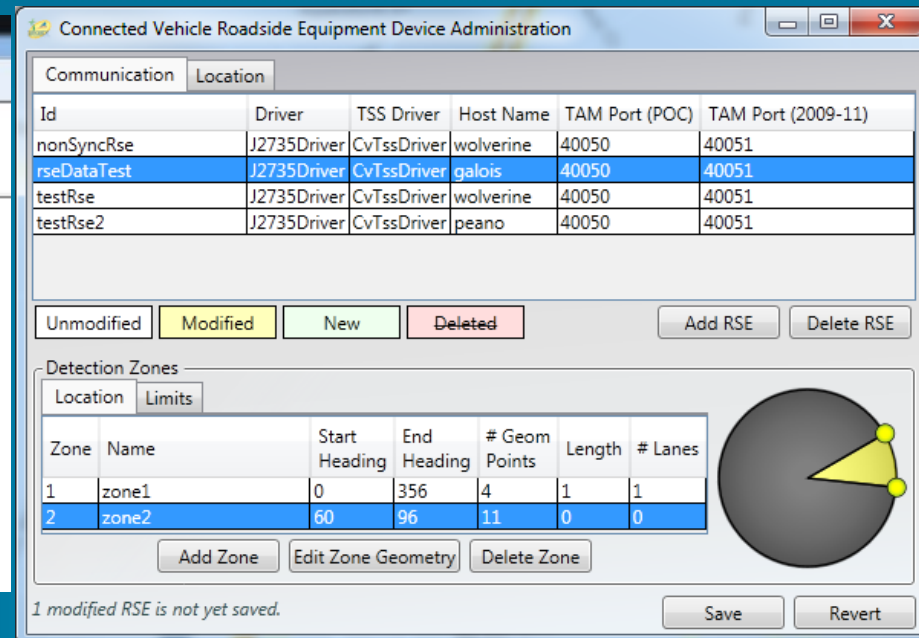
Connected Vehicle Roadside Equipment Device Administration

Communication | Location

| Id | Driver | TSS Driver | Host Name | TAM Port (POC) | TAM Port (2009-11) |
|---|---|---|---|---|---|
| nonSyncRse | J2735Driver | CvTssDriver | wolverine | 40050 | 40051 |
| rseDataTest | J2735Driver | CvTssDriver | galois | 40050 | 40051 |
| testRse | J2735Driver | CvTssDriver | wolverine | 40050 | 40051 |
| testRse2 | J2735Driver | CvTssDriver | peano | 40050 | 40051 |

Unmodified | Modified | New | ~~Deleted~~

Add RSE | Delete RSE

Detection Zones

Location | Limits

| Zone | Name | Start Heading | End Heading | # Geom Points | Length | # Lanes |
|---|---|---|---|---|---|---|
| 1 | zone1 | 0 | 356 | 4 | 1 | 1 |
| 2 | zone2 | 60 | 96 | 11 | 0 | 0 |

Add Zone | Edit Zone Geometry | Delete Zone

1 modified RSE is not yet saved.

Save | Revert